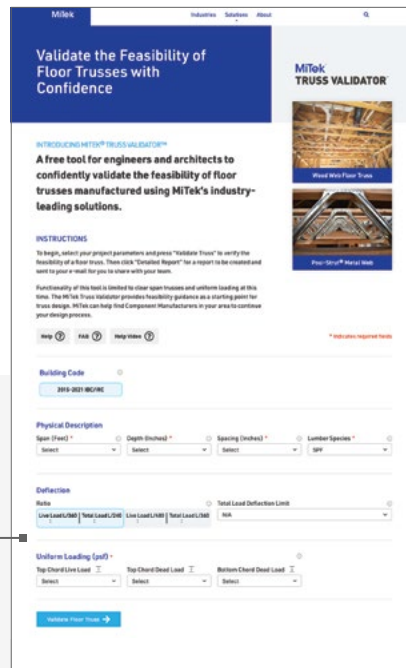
MiTek

Industries Solutions About

Validate the Feasibility of Floor Trusses with Confidence

MiTek
TRUSS VALIDATOR

Wood Web Floor Truss

Posi-Strut® Metal Web

INTRODUCING MITEK® TRUSS VALIDATOR™

A free tool for engineers and architects to confidently validate the feasibility of floor trusses manufactured using MiTek's industry-leading solutions.

INSTRUCTIONS

To begin, select your project parameters and press "Validate Truss" to verify the feasibility of a floor truss. Then click "Detailed Report" for a report to be created and sent to your e-mail for you to share with your team.

Functionality of this tool is limited to clear span trusses and uniform loading at this time. The MiTek Truss Validator provides feasibility guidance as a starting point for truss design. MiTek can help find Component Manufacturers in your area to continue your design process.

Help FAQ Help Video

* Indicates required fields

Building Code

2015-2021 IBC/IRC

Physical Description

Span (Feet) *
Select

Depth (Inches) *
Select

Spacing (Inches) *
Select

Lumber Species *
SPF

Deflection

Ratio

Live Load L/360 | Total Load L/240 | Live Load L/480 | Total Load L/360

Total Load Deflection Limit
N/A

Uniform Loading (psf) *

Top Chord Live Load
Select

Top Chord Dead Load
Select

Bottom Chord Dead Load
Select

Validate Floor Truss